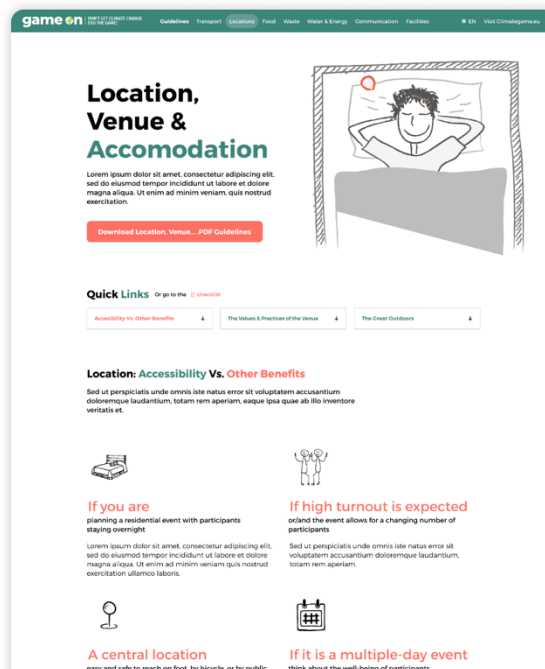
game on DON'T LET CLIMATE CHANGE END THE GAME!

Guidelines Transport Locations Food Waste Water & Energy Communication Facilities EN Visit Climategame.eu

Location, Venue & Accomodation

Lorem ipsum dolor sit amet, consectetur adipiscing elit, sed do eiusmod tempor incididunt ut labore et dolore magna aliqua. Ut enim ad minim veniam, quis nostrud exercitation.

Download Location, Venue....PDF Guidelines

Quick Links Or go to the checklist

Accessibility Vs. Other Benefits

The Values & Practices of the Venue

The Great Outdoors

Location: Accessibility Vs. Other Benefits

Sed ut perspiciatis unde omnis iste natus error sit voluptatem accusantium doloremque laudantium, totam rem aperiam, eaque ipsa quae ab illo inventore veritatis et.

If you are
planning a residential event with participants staying overnight

Lorem ipsum dolor sit amet, consectetur adipiscing elit, sed do eiusmod tempor incididunt ut labore et dolore magna aliqua. Ut enim ad minim veniam quis nostrud exercitation ullamco laboris.

If high turnout is expected
or/and the event allows for a changing number of participants

Sed ut perspiciatis unde omnis iste natus error sit voluptatem accusantium doloremque laudantium, totam rem aperiam.

A central location
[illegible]

If it is a multiple-day event
think about the well-being of participants